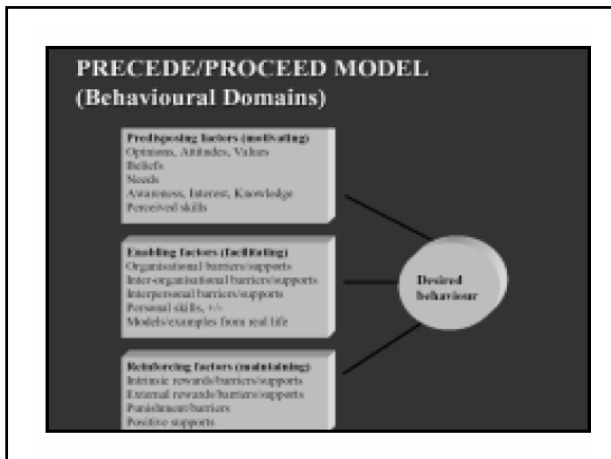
PRECEDE/PROCEED MODEL
(Behavioural Domains)

Predisposing factors (motivating)
Opinions, Attitudes, Values
Beliefs
Needs
Awareness, Interest, Knowledge
Perceived skills

Enabling factors (facilitating)
Organisational barriers/supports
Inter-organisational barriers/supports
Interpersonal barriers/supports
Personal skills, +/-
Models/examples from real life

Reinforcing factors (maintaining)
Intrinsic rewards/barriers/supports
External rewards/barriers/supports
Punishment/barriers
Positive supports

Desired behaviour